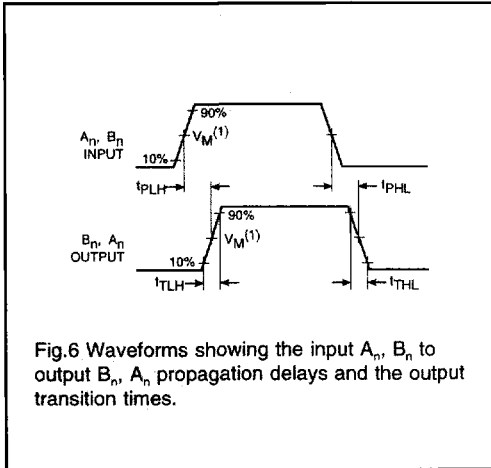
90%

$A_n$, $B_n$ INPUT

$V_M^{(1)}$

10%

$t_{PLH}$

$t_{PHL}$

90%

$B_n$, $A_n$ OUTPUT

$V_M^{(1)}$

10%

$t_{TLH}$

$t_{THL}$

Fig.6 Waveforms showing the input $A_n$, $B_n$ to output $B_n$, $A_n$ propagation delays and the output transition times.